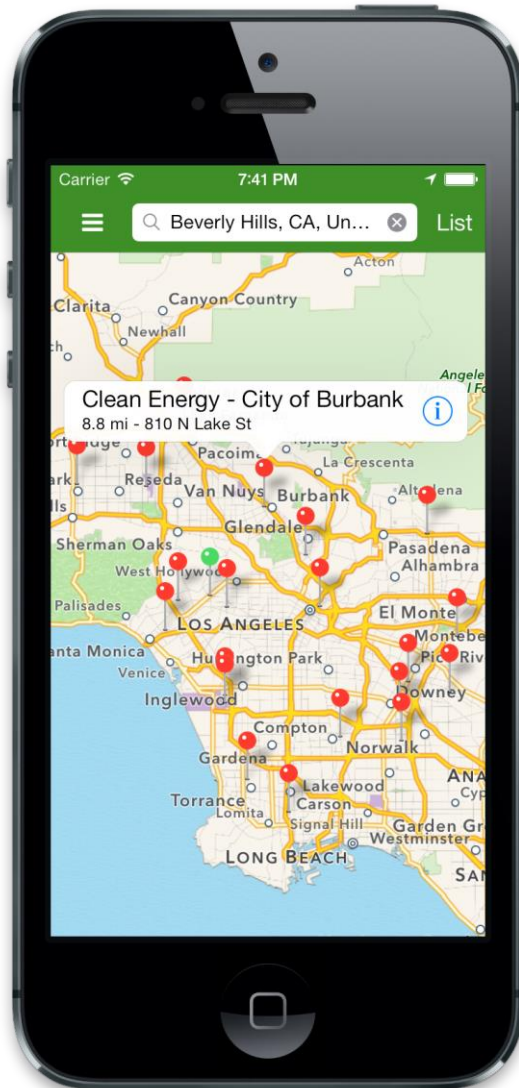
Carrier 7:41 PM

Beverly Hills, CA, Un...

List

Acton

Clarita

Canyon Country

Newhall

Angeles

Clean Energy - City of Burbank

8.8 mi - 810 N Lake St

Pacoima

La Crescenta

Reseda

Van Nuys

Burbank

Altadena

Glendale

Sherman Oaks

Pasadena

West Hollywood

Alhambra

Palisades

LOS ANGELES

El Monte

Santa Monica

Montebello

Huntington Park

Pico Rivera

Venice

Inglewood

Downey

Compton

Norwalk

Gardena

Lakewood

Torrance

Carson

Lomita

Signal Hill

Garden Grove

Westminster

LONG BEACH